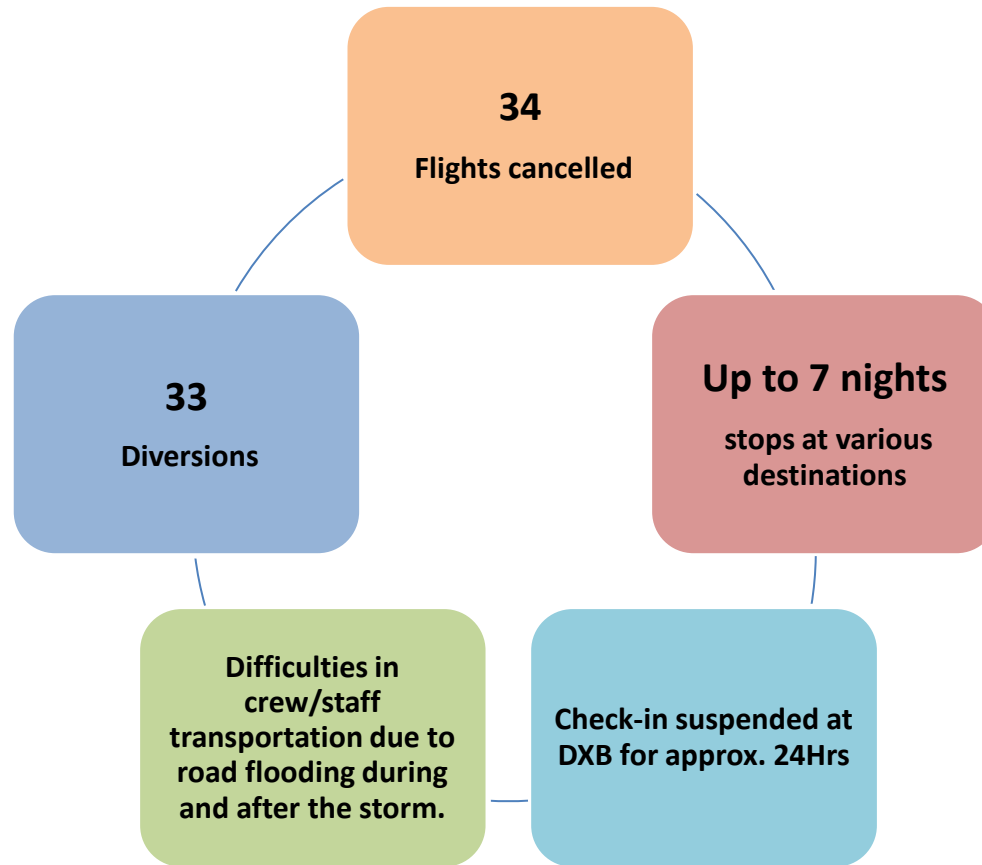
34

Flights cancelled

Up to 7 nights

stops at various destinations

Check-in suspended at DXB for approx. 24Hrs

Difficulties in crew/staff transportation due to road flooding during and after the storm.

33

Diversions